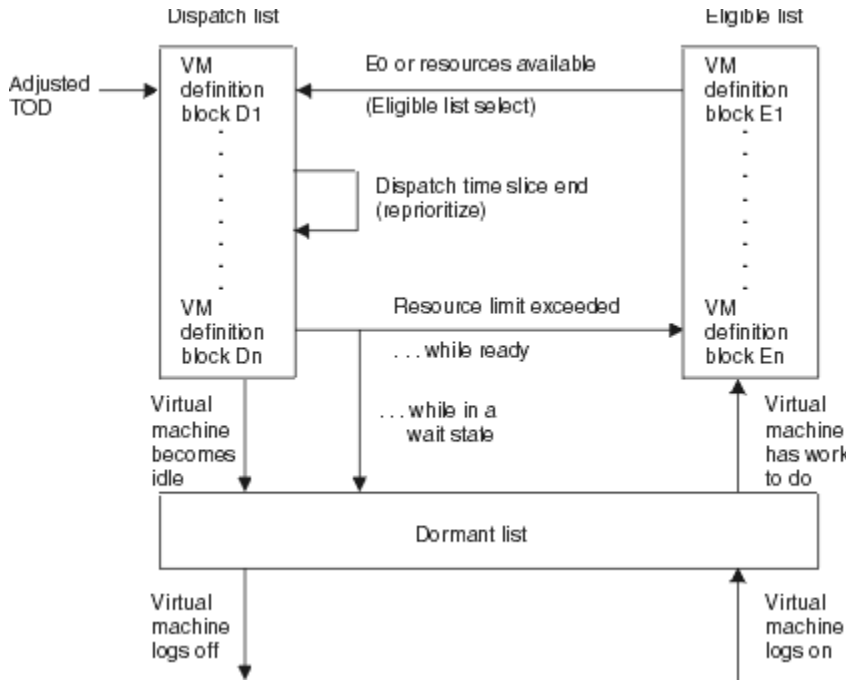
Dispatch list

Eligible list

Adjusted TOD

VM definition block D1

E0 or resources available

(Eligible list select)

VM definition block E1

Dispatch time slice end (reprioritize)

VM definition block Dn

Resource limit exceeded

. . . while ready

VM definition block En

Virtual machine becomes idle

. . . while in a wait state

Virtual machine has work to do

Dormant list

Virtual machine logs off

Virtual machine logs on